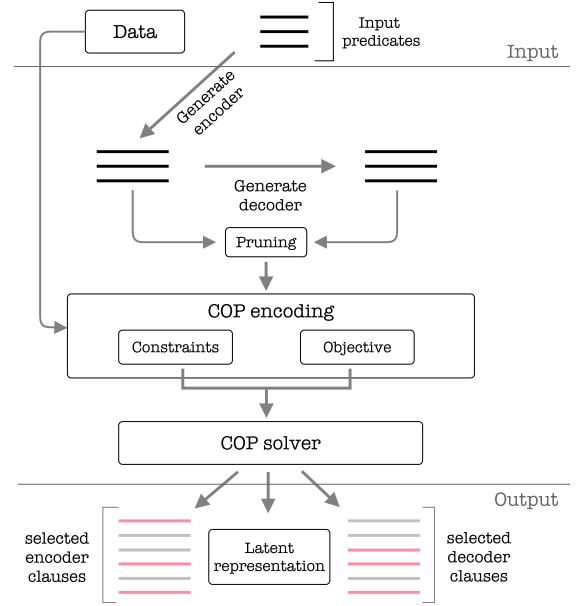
Data

Input predicates

Input

Generate encoder

Generate decoder

Pruning

COP encoding

Constraints

Objective

COP solver

Output

selected encoder clauses

Latent representation

selected decoder clauses